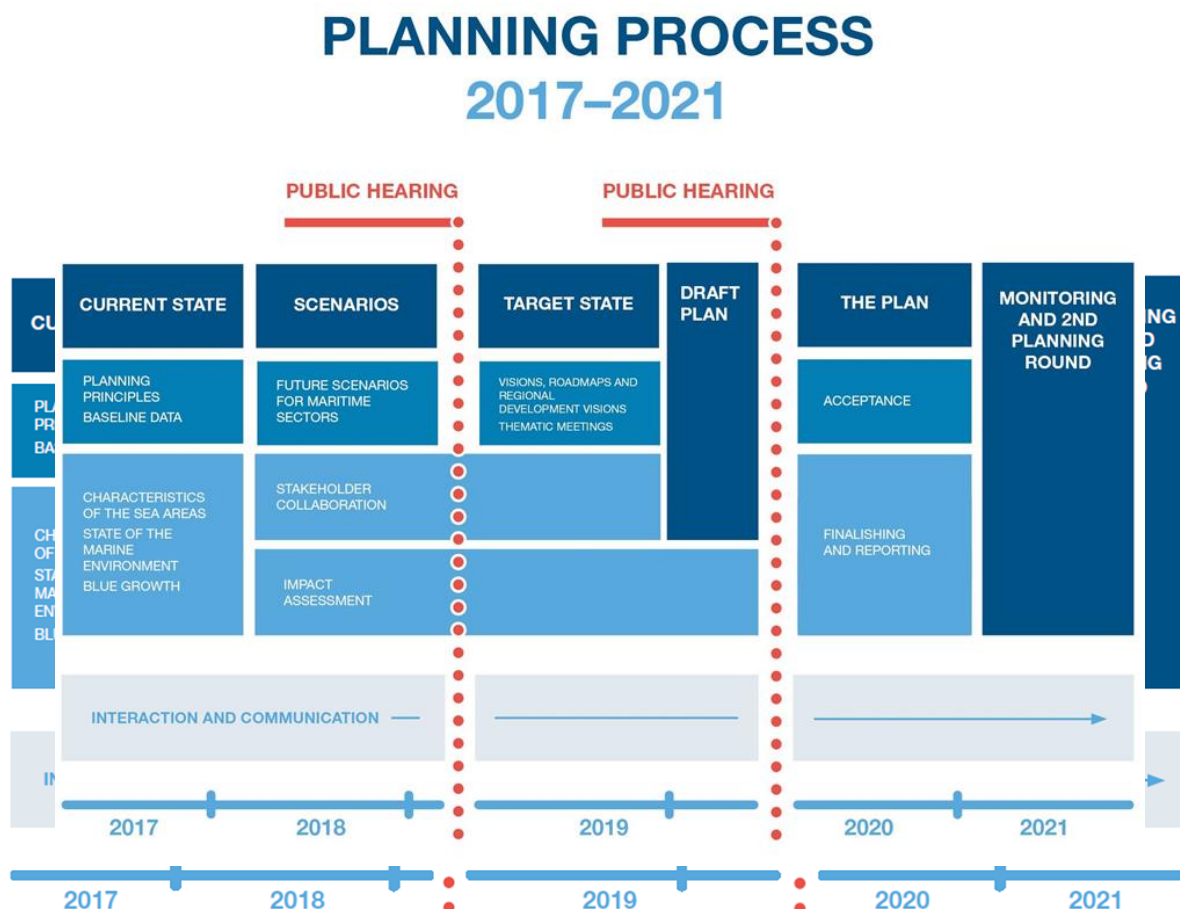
PLANNING PROCESS
2017–2021

PUBLIC HEARING

PUBLIC HEARING

CURRENT STATE

PLANNING PRINCIPLES
BASELINE DATA

CHARACTERISTICS OF THE SEA AREAS
STATE OF THE MARINE ENVIRONMENT
BLUE GROWTH

SCENARIOS

FUTURE SCENARIOS FOR MARITIME SECTORS

STAKEHOLDER COLLABORATION

IMPACT ASSESSMENT

TARGET STATE

VISIONS, ROADMAPS AND REGIONAL DEVELOPMENT VISIONS
THEMATIC MEETINGS

DRAFT PLAN

THE PLAN

ACCEPTANCE

FINALISHING AND REPORTING

MONITORING AND 2ND PLANNING ROUND

INTERACTION AND COMMUNICATION

2017 2018 2019 2020 2021

2017 2018 2019 2020 2021